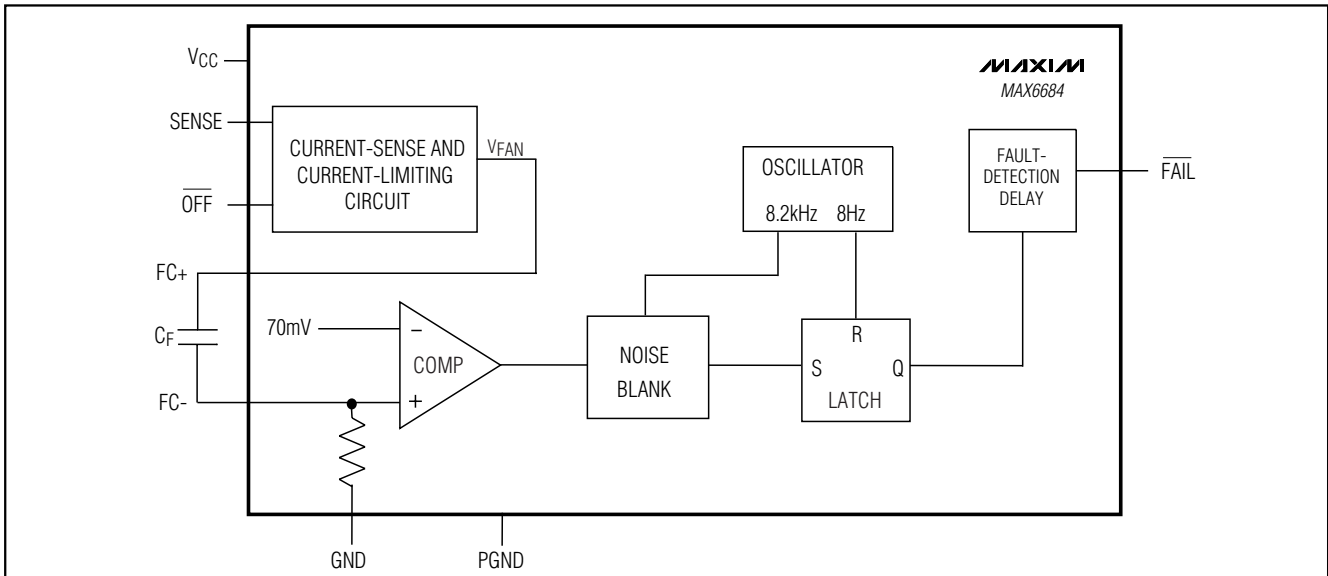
MAXIM
MAX6684

$V_{CC}$

SENSE

$\overline{OFF}$

CURRENT-SENSE AND CURRENT-LIMITING CIRCUIT

$V_{FAN}$

OSCILLATOR

8.2kHz 8Hz

FAULT-DETECTION DELAY

$\overline{FAIL}$

FC+

$C_F$

FC-

70mV

−

+

COMP

NOISE BLANK

R

S

Q

LATCH

GND

PGND